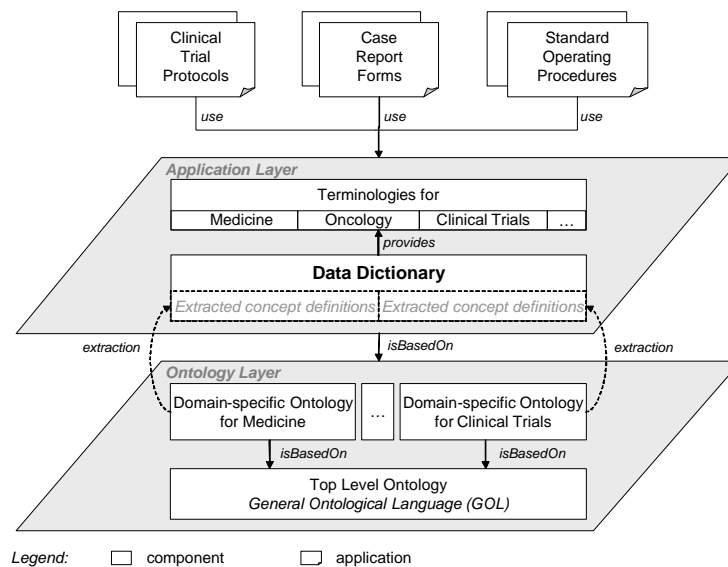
Clinical Trial Protocols

Case Report Forms

Standard Operating Procedures

use

use

use

Application Layer

Terminologies for

| Medicine | Oncology | Clinical Trials | ... |
|---|---|---|---|

provides

Data Dictionary

Extracted concept definitions

Extracted concept definitions

extraction

isBasedOn

extraction

Ontology Layer

Domain-specific Ontology for Medicine

...

Domain-specific Ontology for Clinical Trials

isBasedOn

isBasedOn

Top Level Ontology
General Ontological Language (GOL)

Legend: component application